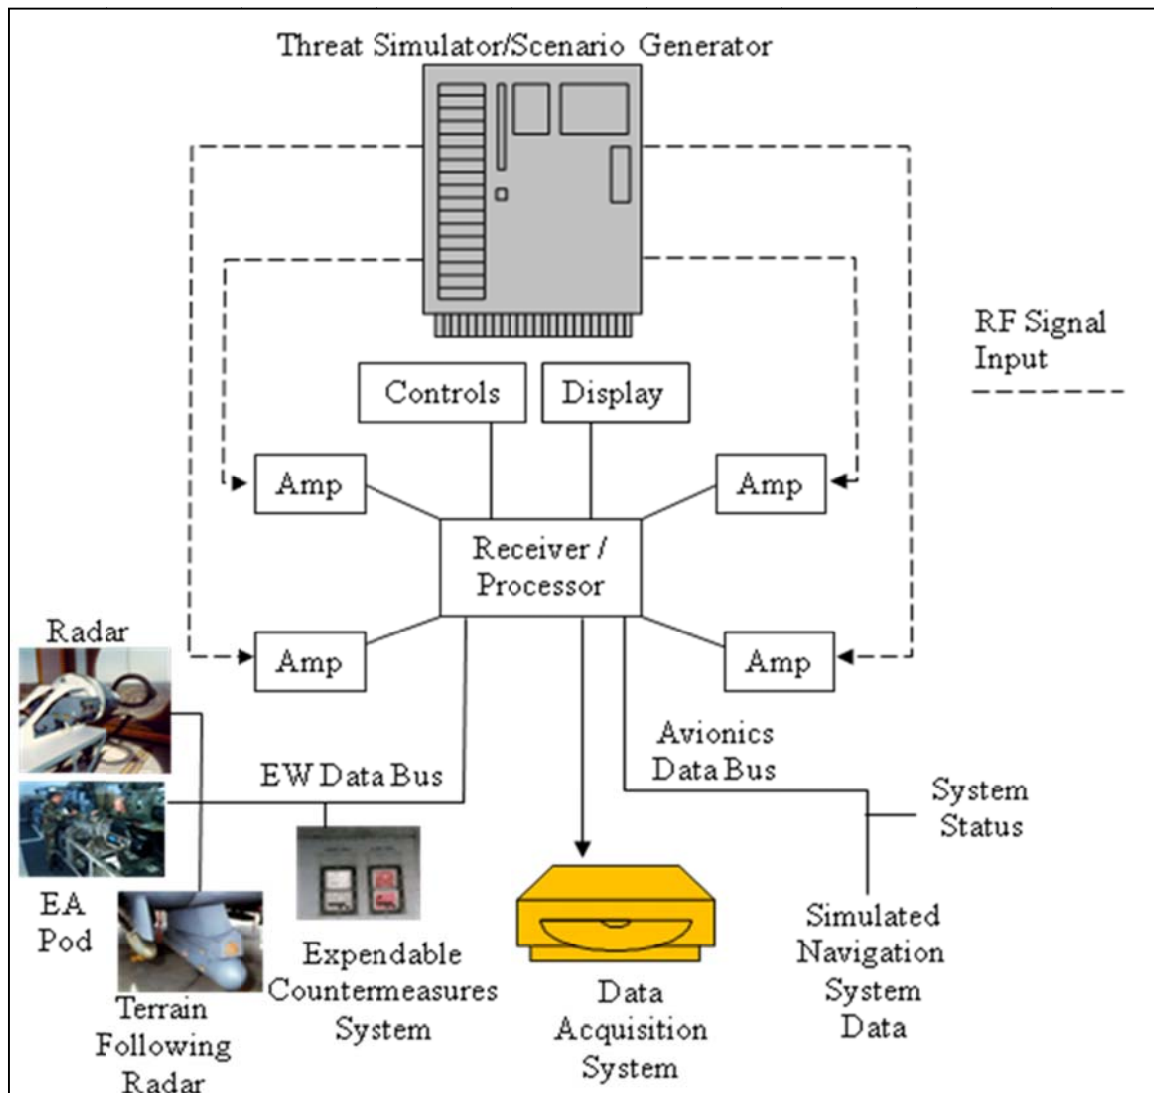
Threat Simulator/Scenario Generator

RF Signal Input

Controls

Display

Amp

Amp

Receiver / Processor

Radar

Amp

Amp

Avionics Data Bus

EW Data Bus

System Status

EA Pod

Terrain Following Radar

Expendable Countermeasures System

Data Acquisition System

Simulated Navigation System Data